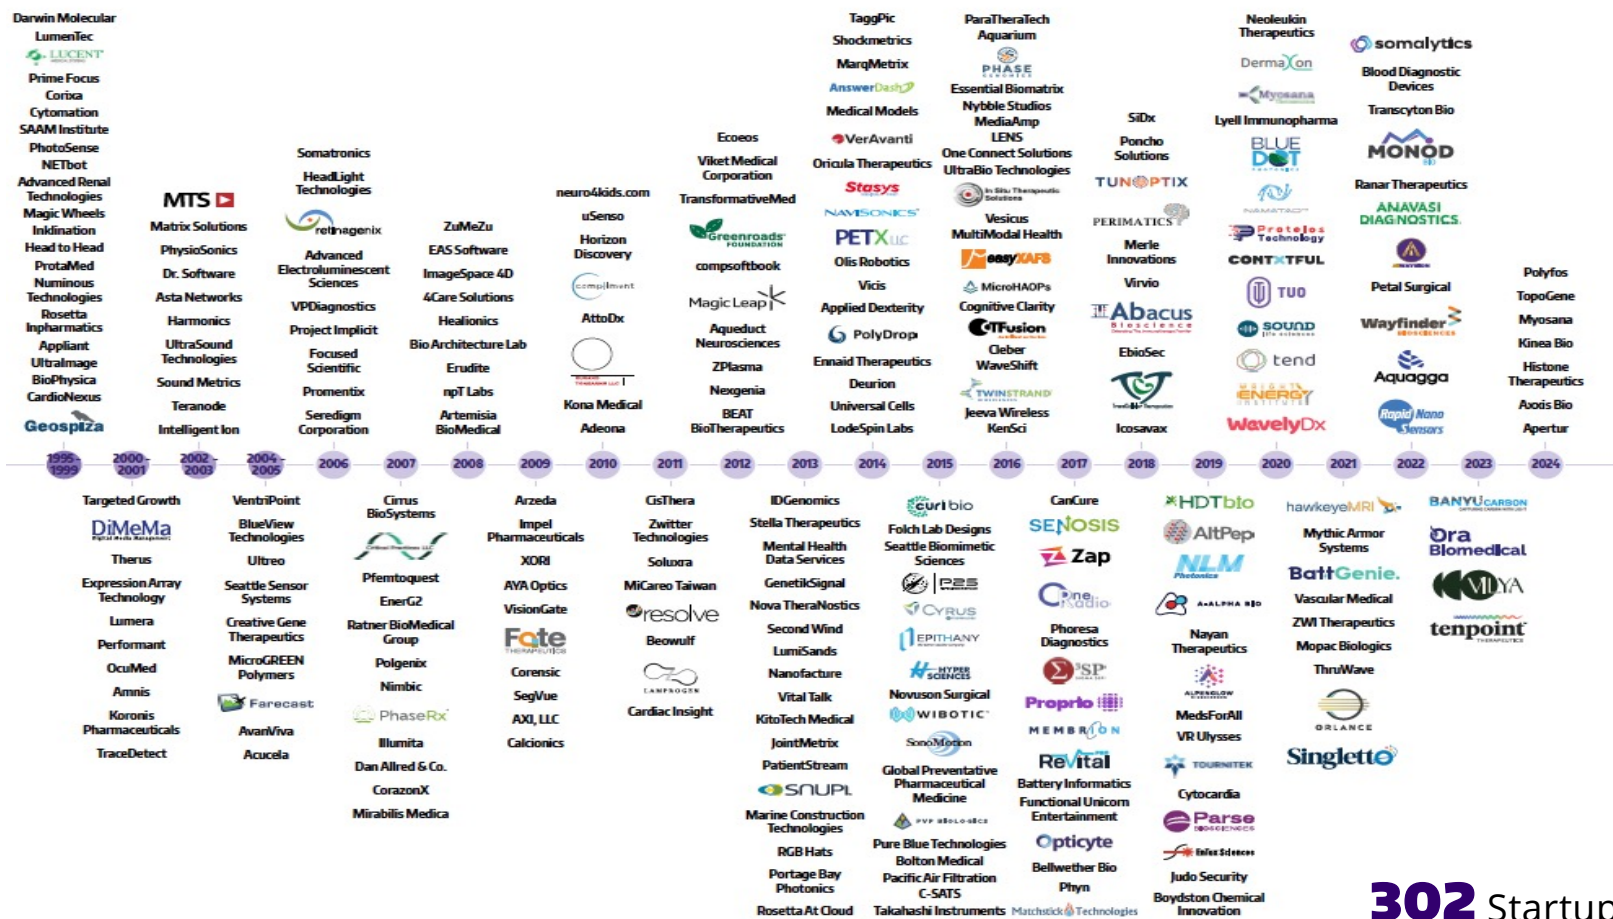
Darwin Molecular
LumenTec
LUCENT
Prime Focus
Corixa
Cytomation
SAAM Institute
PhotoSense
NETbot
Advanced Renal Technologies
Magic Wheels
Inkdination
Head to Head
ProtaMed
Numinous Technologies
Rosetta Inpharmatics
Appliant
UltraImage
BioPhysica
CardioNexus
Geospiza

MTS
Matrix Solutions
PhysioSonics
Dr. Software
Asta Networks
Harmonics
UltraSound Technologies
Sound Metrics
Teranode
Intelligent Ion

Somatronics
HeadLight Technologies
retinagenix
Advanced Electroluminescent Sciences
VPDiagnostics
Project Implicit
Focused Scientific
Promentix
Seredigm Corporation

ZuMeZu
EAS Software
ImageSpace 4D
4Care Solutions
Healionics
Bio Architecture Lab
Erudite
npT Labs
Artemisia BioMedical

neuro4kids.com
uSenso
Horizon Discovery
compliment
AttoDx
Kona Medical
Adeona

Ecoeos
Viket Medical Corporation
TransformativeMed
Greenroads FOUNDATION
compsoftbook
Magic Leap
Aqueduct Neurosciences
ZPlasma
Nexgenia
BEAT BioTherapeutics

TaggPic
Shockmetrics
MarqMetrix
AnswerDash
Medical Models
VerAvanti
Oricula Therapeutics
Stasys
NAVISONICS
PETX LLC
Olis Robotics
Vicis
Applied Dexterity
PolyDrop
Ennaid Therapeutics
Deurion
Universal Cells
LodeSpin Labs

ParaTheraTech
Aquarium
PHASE
Essential Biomatrix
Nybble Studios
MediaAmp
LENS
One Connect Solutions
UltraBio Technologies
In Situ Therapeutic Solutions
Vesicus
MultiModal Health
easyXAFS
MicroHAOPs
Cognitive Clarity
CTFusion
Cleber
WaveShift
TWINSTRAND
Jeeva Wireless
KenSci

SiDx
Poncho Solutions
TUNOPTIX
PERIMATICS
Merle Innovations
Virvio
Abacus Bioscience
EbioSec
Icosavax

Neoleukin Therapeutics
DermaXon
Myosana
Lyell Immunopharma
BLUE DOT
NAMATAD
Proteios Technology
CONTXTFUL
TUO
SOUND
tend
WEIGHT ENERGY INSTITUTE
WavelyDx

somalytics
Blood Diagnostic Devices
Transcyton Bio
MONOD BIO
Ranar Therapeutics
ANAVASI DIAGNOSTICS
Petal Surgical
Wayfinder
Aquagga
Rapid Nano Sensors

Polyfos
TopoGene
Myosana
Kinea Bio
Histone Therapeutics
Axiis Bio
Apertur

1995-1999
2000-2001
2002-2003
2004-2005
2006
2007
2008
2009
2010
2011
2012
2013
2014
2015
2016
2017
2018
2019
2020
2021
2022
2023
2024

Targeted Growth
DiMeMa
Therus
Expression Array Technology
Lumera
Performant
OcuMed
Amnis
Koronis Pharmaceuticals
TraceDetect

VentriPoint
BlueView Technologies
Ultreo
Seattle Sensor Systems
Creative Gene Therapeutics
MicroGREEN Polymers
Farecast
AvanViva
Acucela

Cirrus BioSystems
Pfemtoquest
EnerG2
Ratner BioMedical Group
Polgenix
Nimbic
PhaseRx
Illumita
Dan Allred & Co.
CorazonX
Mirabilis Medica

Arzeda
Impel Pharmaceuticals
XORI
AYA Optics
VisionGate
Fate
Corensic
SegVue
AXI, LLC
Calcionics

CisThera
Zwitter Technologies
Soluxra
MiCareo Taiwan
resolve
Beowulf
LAMPROGEN
Cardiac Insight

IDGenomics
Stella Therapeutics
Mental Health Data Services
GenetikSignal
Nova TheraNostics
Second Wind
LumiSands
Nanofacture
Vital Talk
KitoTech Medical
JointMetrix
PatientStream
SNUPI
Marine Construction Technologies
RGB Hats
Portage Bay Photonics
Rosetta At Cloud

curi bio
Folch Lab Designs
Seattle Biomimetic Sciences
P2S
CYRUS
EPITHANY
HYPER SCIENCES
Novuson Surgical
WIBOTIC
SonoMotion
Global Preventative Pharmaceutical Medicine
PVP Biologics
Pure Blue Technologies
Bolton Medical
Pacific Air Filtration
C-SATS
Takahashi Instruments

CanCure
SENOSIS
Zap
OneRadio
Phoresa Diagnostics
PSP
Proprio
MEMBRION
ReVital
Battery Informatics
Functional Unicorn Entertainment
Opticyte
Bellwether Bio
Phyn
Matchstick Technologies

HDTbio
AltPep
NLM Photonics
ALPHA BIO
Nayan Therapeutics
ALPENGLOW
MedsForAll
VR Ulysses
TOURNITEK
Cytocardia
Parse BIOSCIENCES
Enfer Sciences
Judo Security
Boydston Chemical Innovation

hawkeyeMRI
Mythic Armor Systems
BattGenie.
Vascular Medical
ZWI Therapeutics
Mopac Biologics
ThruWave
ORLANCE
Singletto

BANYU CARBON
Ora Biomedical
MIYA
tenpoint THERAPEUTICS

302 Startup